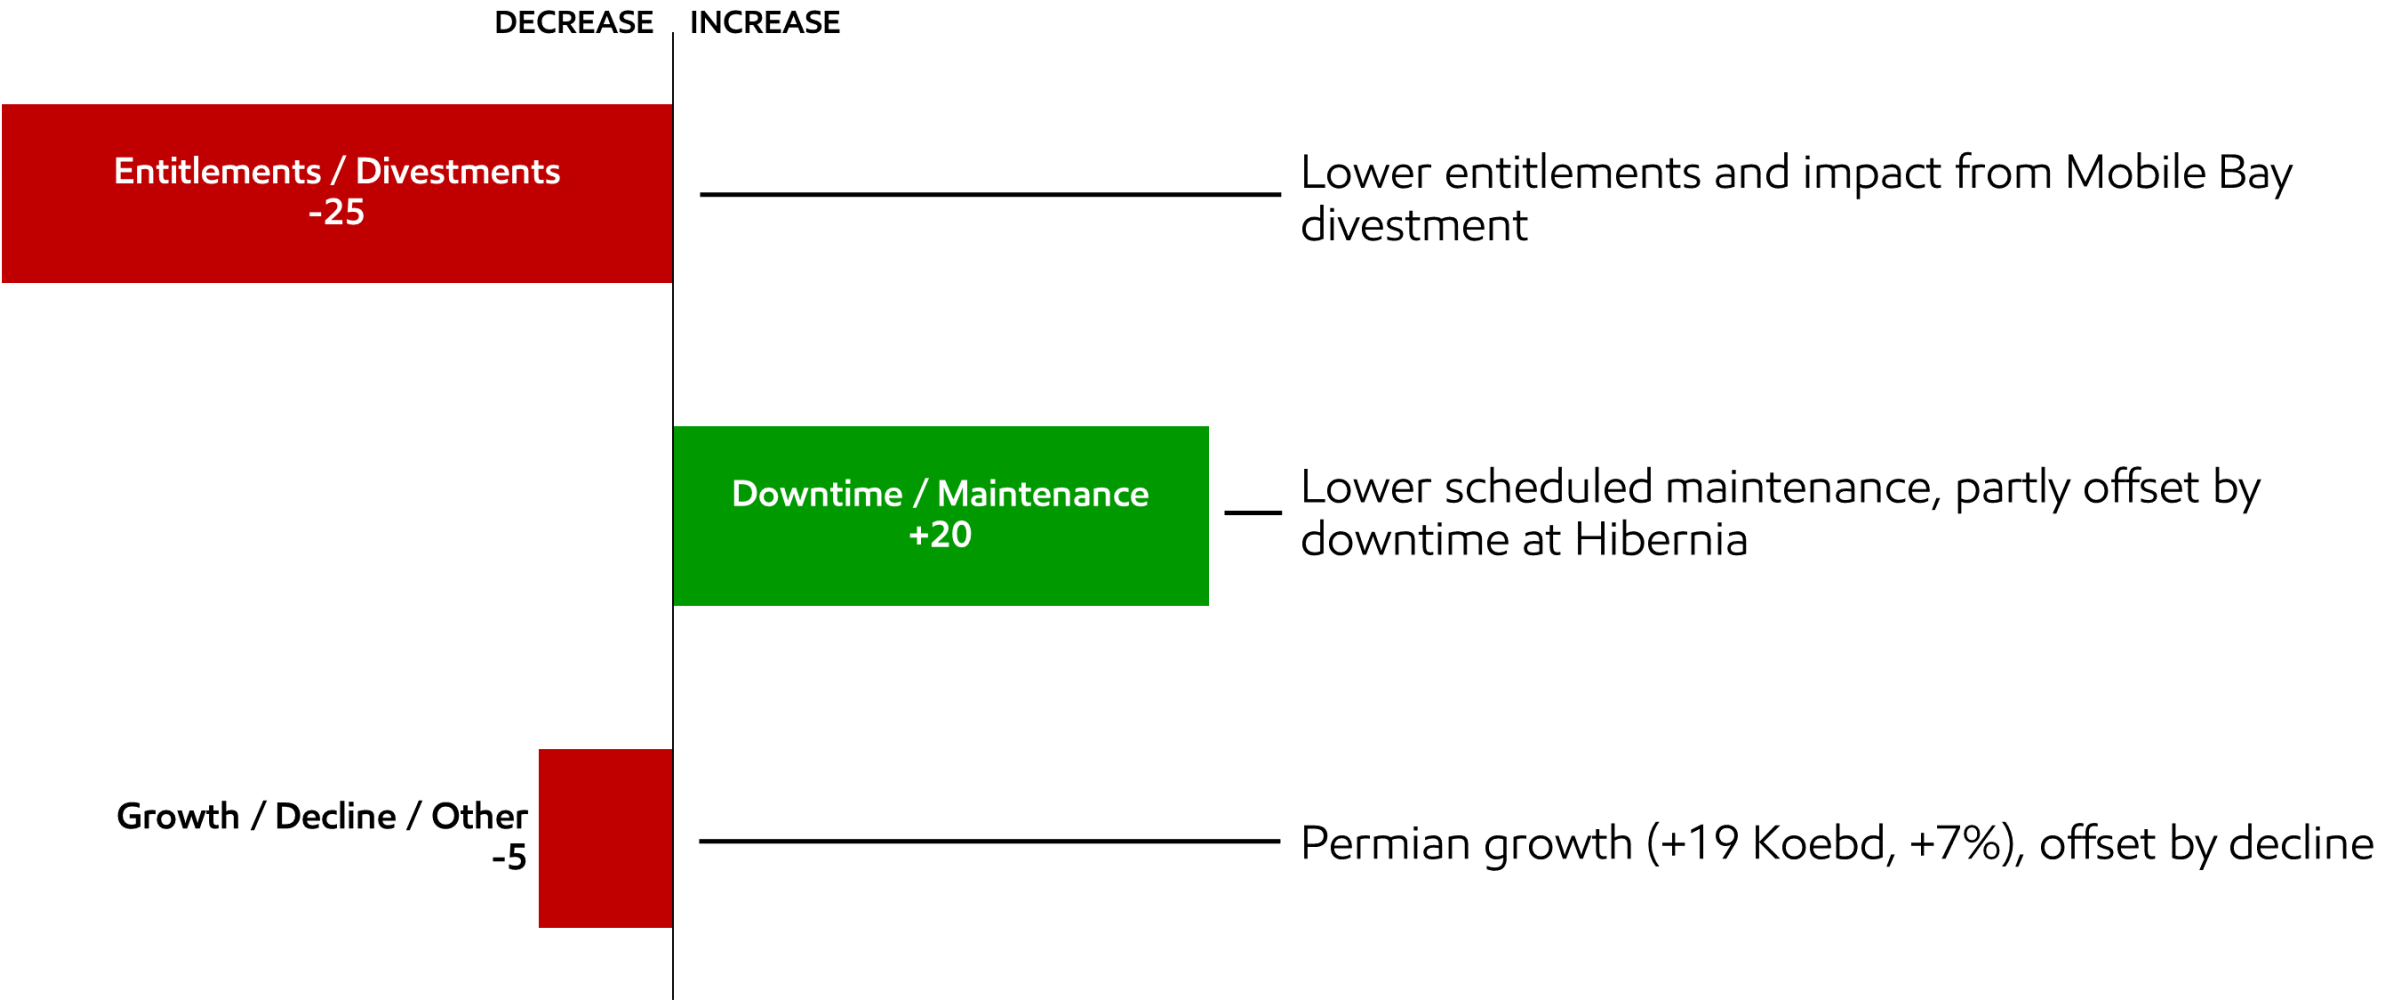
DECREASE INCREASE

Entitlements / Divestments
-25

Lower entitlements and impact from Mobile Bay divestment

Downtime / Maintenance
+20

Lower scheduled maintenance, partly offset by downtime at Hibernia

Growth / Decline / Other
-5

Permian growth (+19 Koebd, +7%), offset by decline